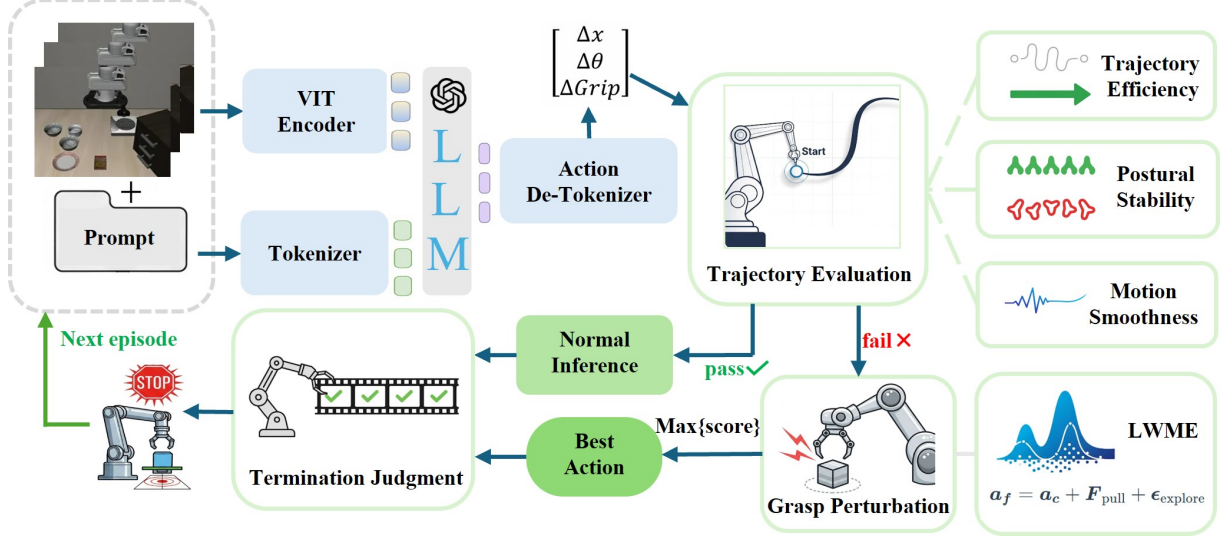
+

Prompt

VIT Encoder

Tokenizer

LLM

Action De-Tokenizer

$\begin{bmatrix} \Delta x \\ \Delta \theta \\ \Delta Grip \end{bmatrix}$

Start

Trajectory Evaluation

Trajectory Efficiency

Postural Stability

Motion Smoothness

Next episode

STOP

Termination Judgment

Normal Inference

pass✓

fail ✕

Best Action

Max{score}

Grasp Perturbation

LWME

$a_f = a_c + F_{\text{pull}} + \epsilon_{\text{explore}}$